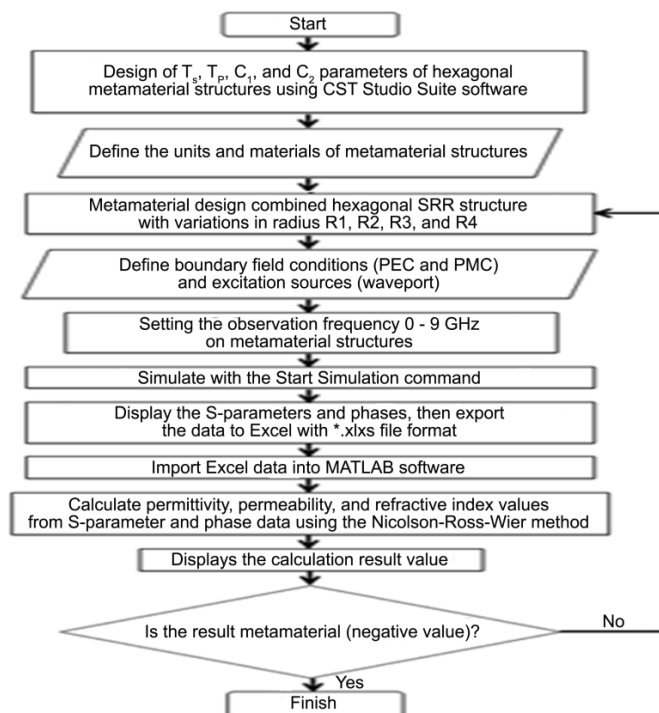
Start

Design of $T_s$, $T_P$, $C_1$, and $C_2$ parameters of hexagonal metamaterial structures using CST Studio Suite software

Define the units and materials of metamaterial structures

Metamaterial design combined hexagonal SRR structure with variations in radius R1, R2, R3, and R4

Define boundary field conditions (PEC and PMC) and excitation sources (waveport)

Setting the observation frequency 0 - 9 GHz on metamaterial structures

Simulate with the Start Simulation command

Display the S-parameters and phases, then export the data to Excel with *.xlxs file format

Import Excel data into MATLAB software

Calculate permittivity, permeability, and refractive index values from S-parameter and phase data using the Nicolson-Ross-Wier method

Displays the calculation result value

Is the result metamaterial (negative value)?

No

Yes

Finish